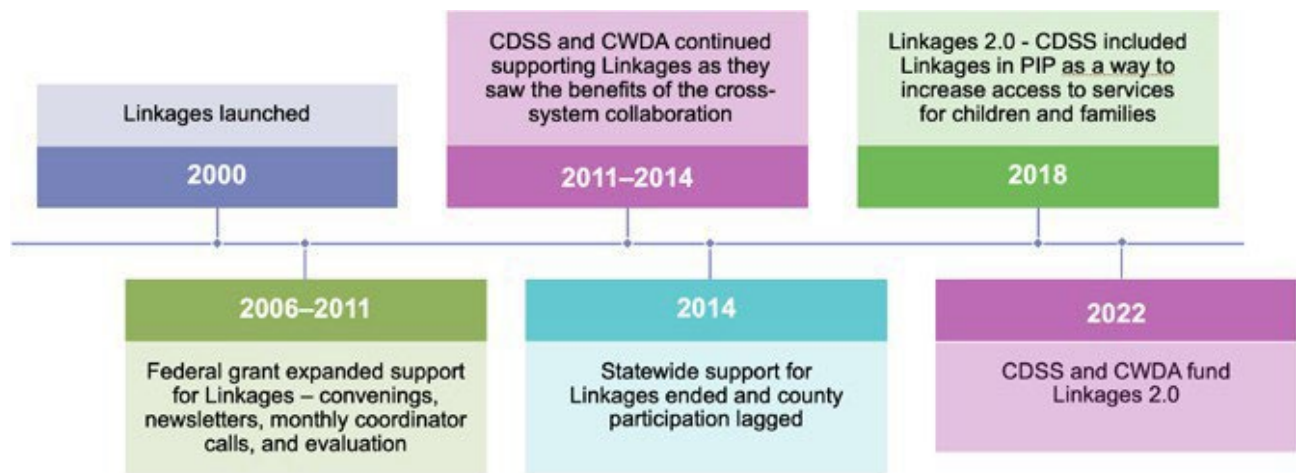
Linkages launched

2000

2006–2011

Federal grant expanded support for Linkages – convenings, newsletters, monthly coordinator calls, and evaluation

CDSS and CWDA continued supporting Linkages as they saw the benefits of the cross-system collaboration

2011–2014

2014

Statewide support for Linkages ended and county participation lagged

Linkages 2.0 - CDSS included Linkages in PIP as a way to increase access to services for children and families

2018

2022

CDSS and CWDA fund Linkages 2.0